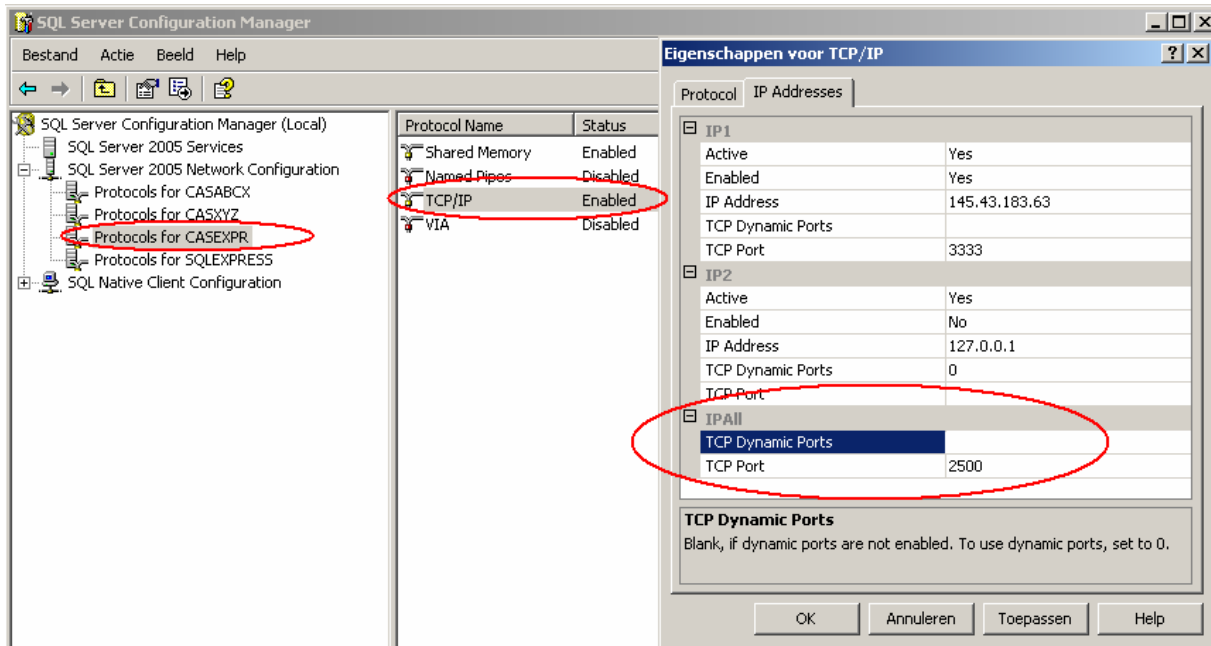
SQL Server Configuration Manager

Bestand Actie Beeld Help

SQL Server Configuration Manager (Local)
SQL Server 2005 Services
SQL Server 2005 Network Configuration
Protocols for CASABCX
Protocols for CASXYZ
Protocols for CASEXPR
Protocols for SQLEXPRESS
SQL Native Client Configuration

| Protocol Name | Status |
|---|---|
| Shared Memory | Enabled |
| Named Pipes | Disabled |
| TCP/IP | Enabled |
| VIA | Disabled |

Eigenschappen voor TCP/IP

Protocol IP Addresses

| IP1 | |
|---|---|
| Active | Yes |
| Enabled | Yes |
| IP Address | 145.43.183.63 |
| TCP Dynamic Ports | |
| TCP Port | 3333 |
| IP2 | |
| Active | Yes |
| Enabled | No |
| IP Address | 127.0.0.1 |
| TCP Dynamic Ports | 0 |
| TCP Port | |
| IPAll | |
| TCP Dynamic Ports | |
| TCP Port | 2500 |

TCP Dynamic Ports
Blank, if dynamic ports are not enabled. To use dynamic ports, set to 0.

OK Annuleren Toepassen Help